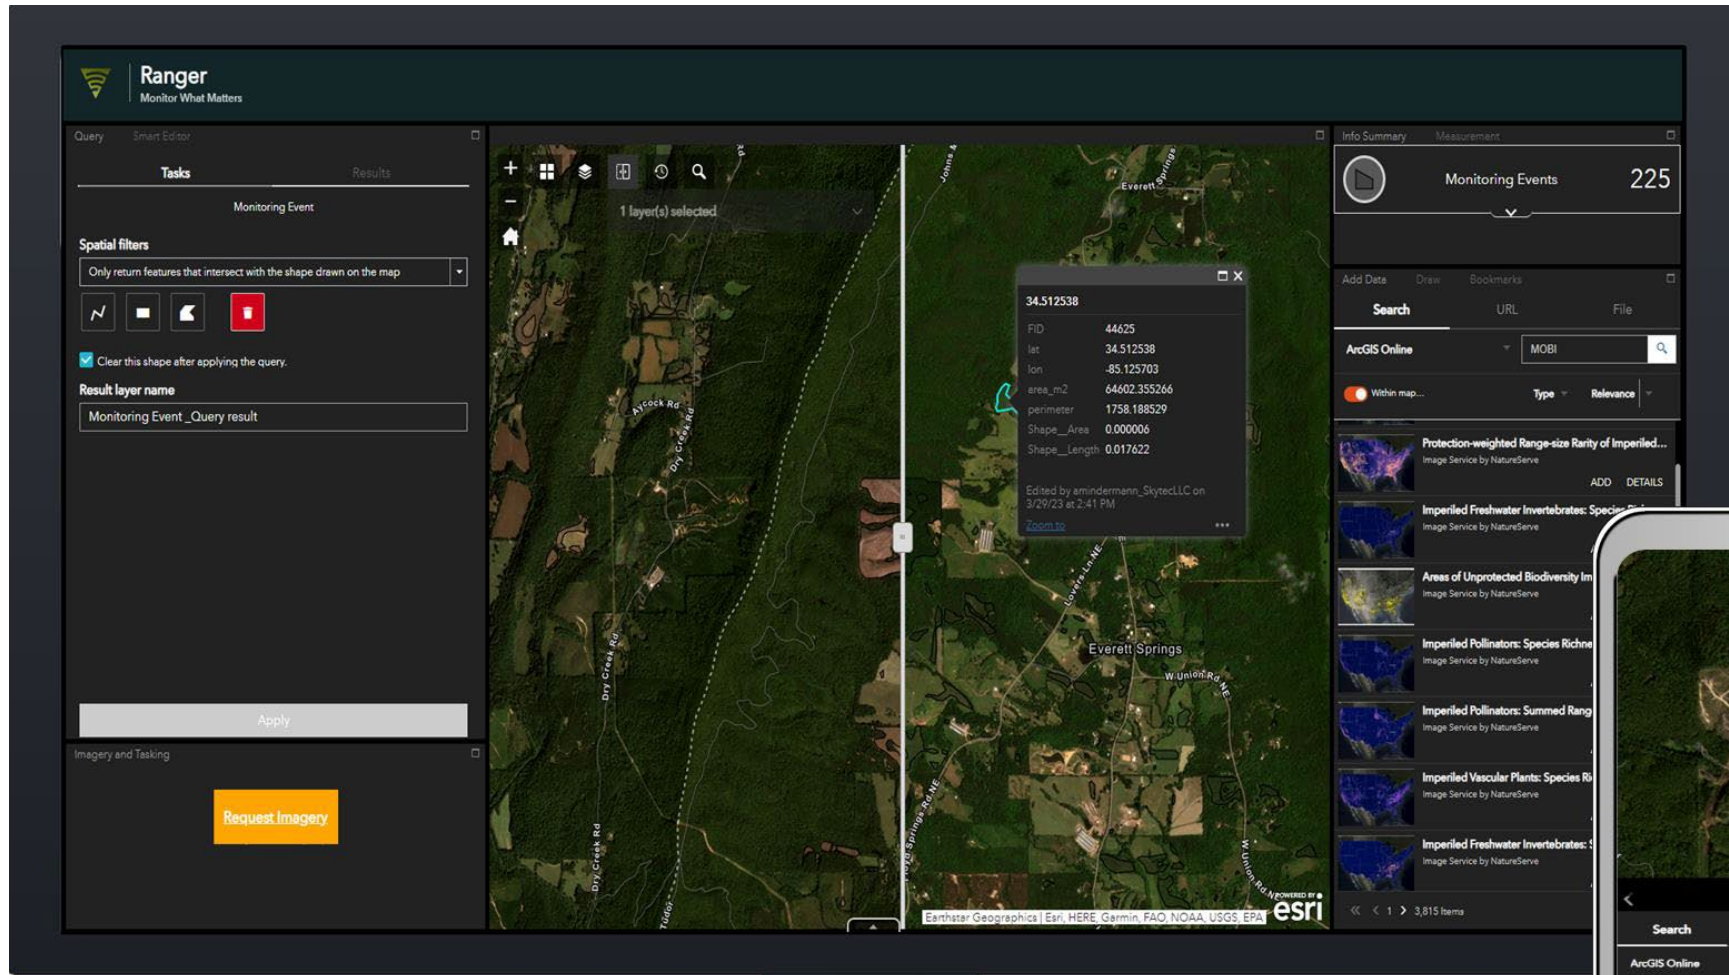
Ranger
Monitor What Matters

Query Smart Editor

Tasks Results

Monitoring Event

Spatial filters

Only return features that intersect with the shape drawn on the map

Clear this shape after applying the query.

Result layer name

Monitoring Event _Query result

Apply

Imagery and Tasking

Request Imagery

1 layer(s) selected

34.512538

| | |
|---|---|
| FID | 44625 |
| lat | 34.512538 |
| lon | -85.125703 |
| area_m2 | 64602.355266 |
| perimeter | 1758.188529 |
| Shape__Area | 0.000006 |
| Shape__Length | 0.017622 |

Edited by amindermann_SkytecLLC on 3/29/23 at 2:41 PM

Zoom to

Aycock Rd
Dry Creek Rd
Dry Creek Rd
Dry Creek Rd
Everett Springs
Everett Springs
W Union Rd NE
Lovers Ln NE
Floyd Springs Rd NE
W Union Rd NE
Johns

Earthstar Geographics | Esri, HERE, Garmin, FAO, NOAA, USGS, EPA
POWERED BY esri

Info Summary Measurement

Monitoring Events 225

Add Data Draw Bookmarks

Search URL File

ArcGIS Online

MOBI

Within map...

Type Relevance

Protection-weighted Range-size Rarity of Imperiled...
Image Service by NatureServe
ADD DETAILS

Imperiled Freshwater Invertebrates: Species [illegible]
Image Service by NatureServe

Areas of Unprotected Biodiversity Im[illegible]
Image Service by NatureServe

Imperiled Pollinators: Species Richne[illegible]
Image Service by NatureServe

Imperiled Pollinators: Summed Rang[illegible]
Image Service by NatureServe

Imperiled Vascular Plants: Species Ri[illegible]
Image Service by NatureServe

Imperiled Freshwater Invertebrates: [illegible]
Image Service by NatureServe

1 3,815 Items

Search
ArcGIS Online